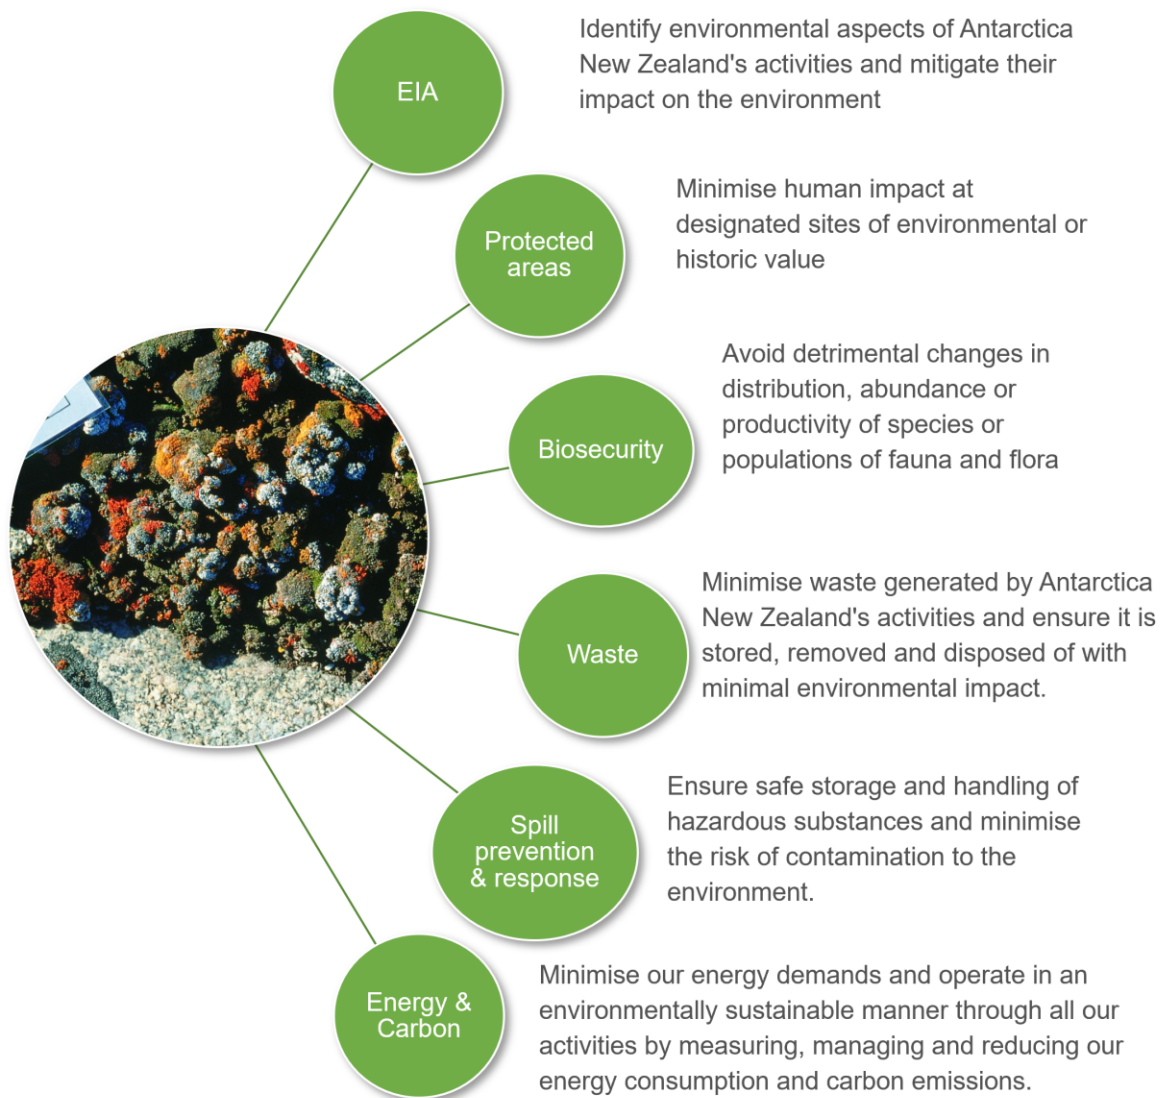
EIA

Identify environmental aspects of Antarctica New Zealand's activities and mitigate their impact on the environment

Protected areas

Minimise human impact at designated sites of environmental or historic value

Biosecurity

Avoid detrimental changes in distribution, abundance or productivity of species or populations of fauna and flora

Waste

Minimise waste generated by Antarctica New Zealand's activities and ensure it is stored, removed and disposed of with minimal environmental impact.

Spill prevention & response

Ensure safe storage and handling of hazardous substances and minimise the risk of contamination to the environment.

Energy & Carbon

Minimise our energy demands and operate in an environmentally sustainable manner through all our activities by measuring, managing and reducing our energy consumption and carbon emissions.